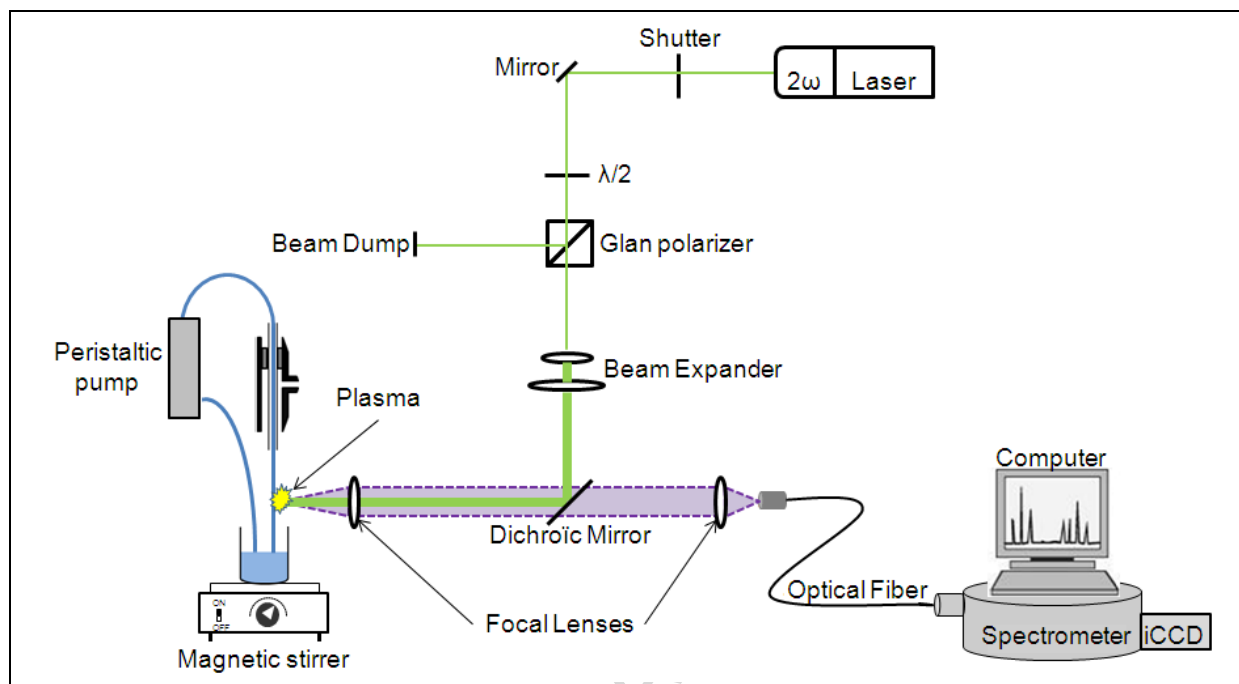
Shutter

Mirror

2ω

Laser

λ/2

Beam Dump

Glan polarizer

Peristaltic pump

Beam Expander

Plasma

Computer

Dichroïc Mirror

Optical Fiber

ON

OFF

Focal Lenses

Spectrometer

iCCD

Magnetic stirrer